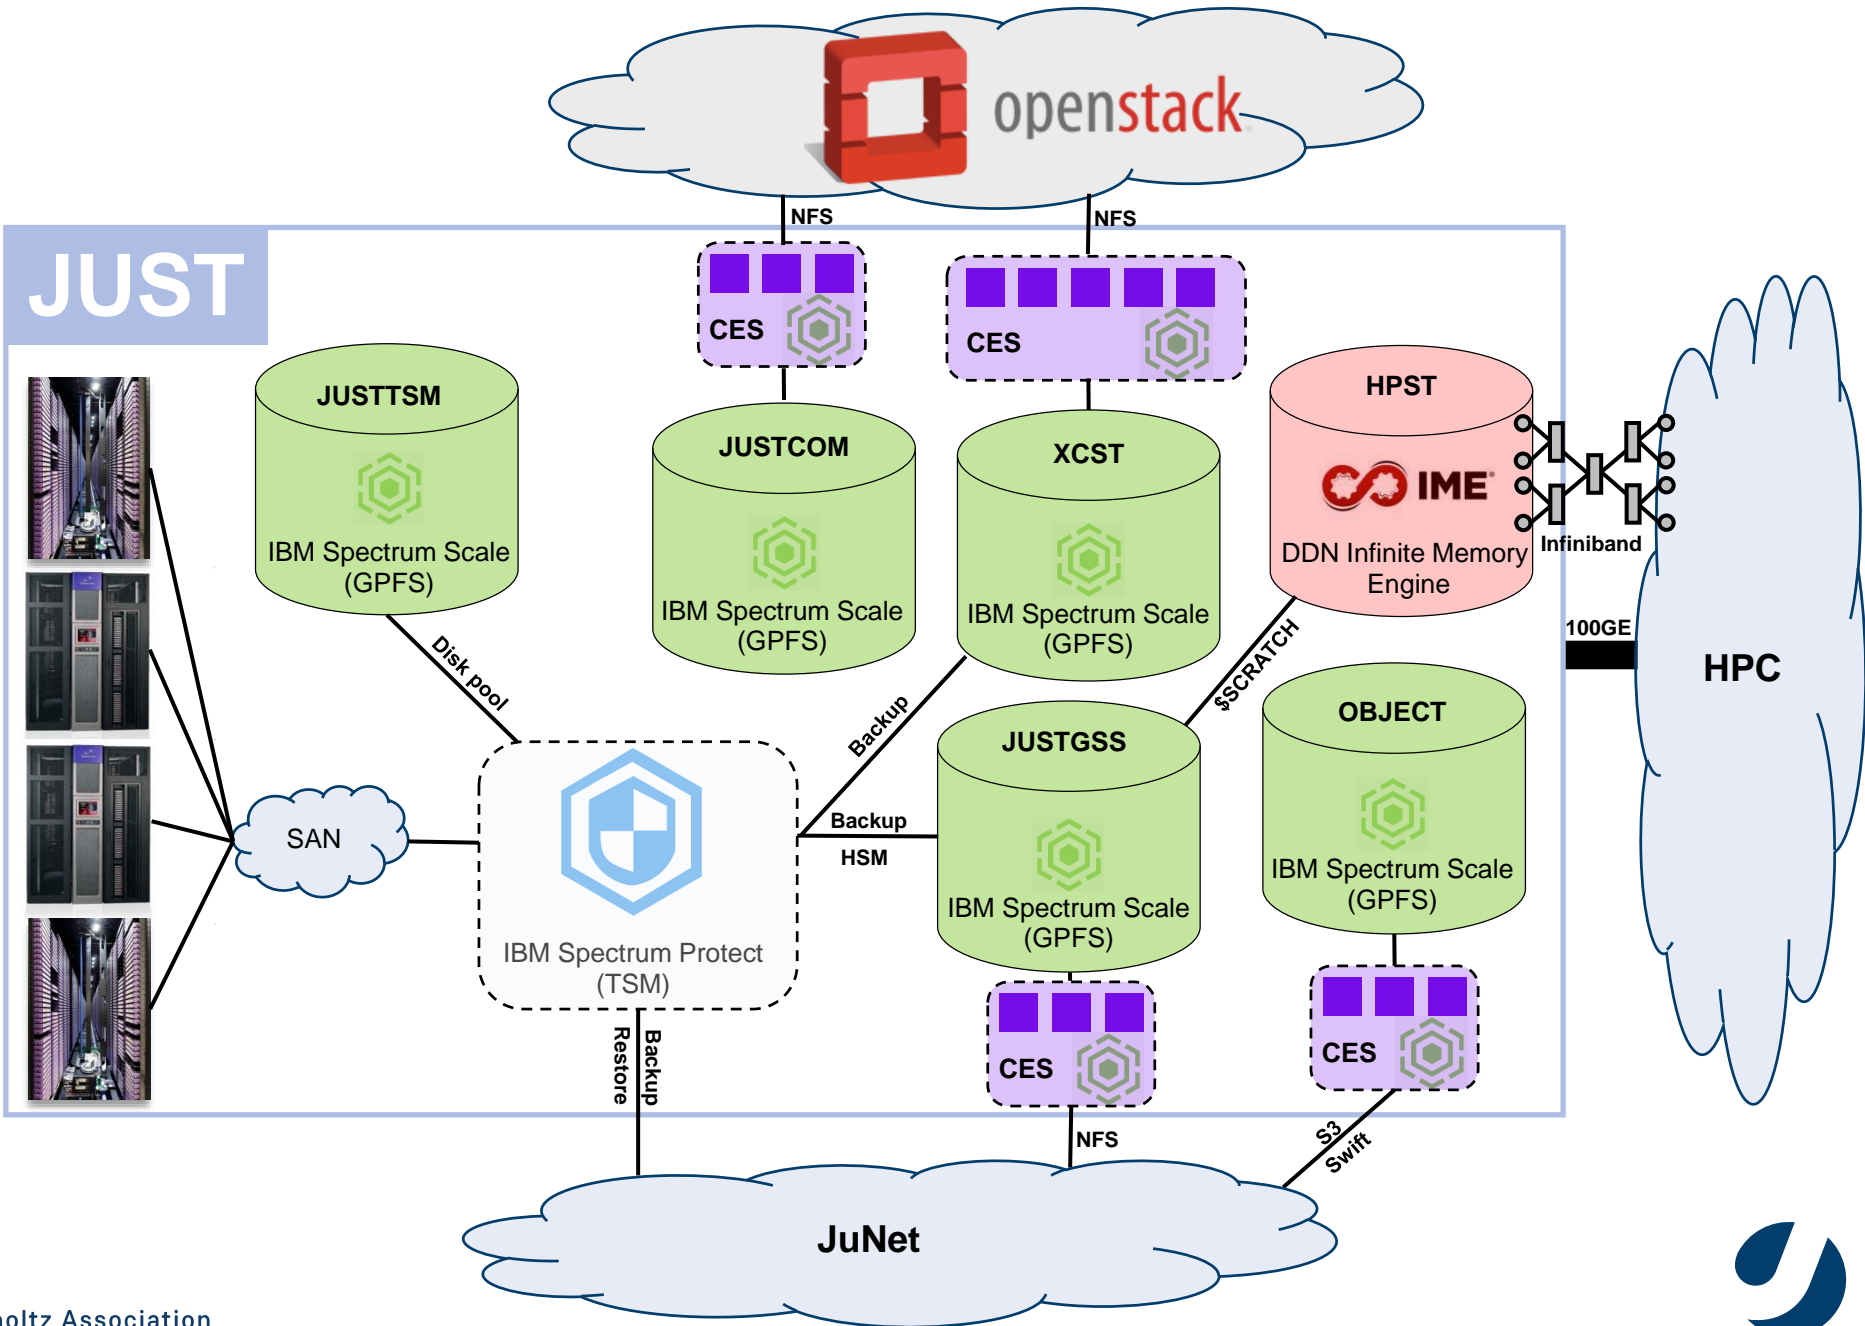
openstack

NFS

NFS

JUST

CES

CES

JUSTTSM

IBM Spectrum Scale (GPFS)

JUSTCOM

IBM Spectrum Scale (GPFS)

XCST

IBM Spectrum Scale (GPFS)

HPST

IME

DDN Infinite Memory Engine

Infiniband

100GE

HPC

Disk pool

Backup

$SCRATCH

JUSTGSS

IBM Spectrum Scale (GPFS)

OBJECT

IBM Spectrum Scale (GPFS)

SAN

IBM Spectrum Protect (TSM)

Backup

HSM

CES

CES

Restore

Backup

NFS

S3 Swift

JuNet

oltz Association